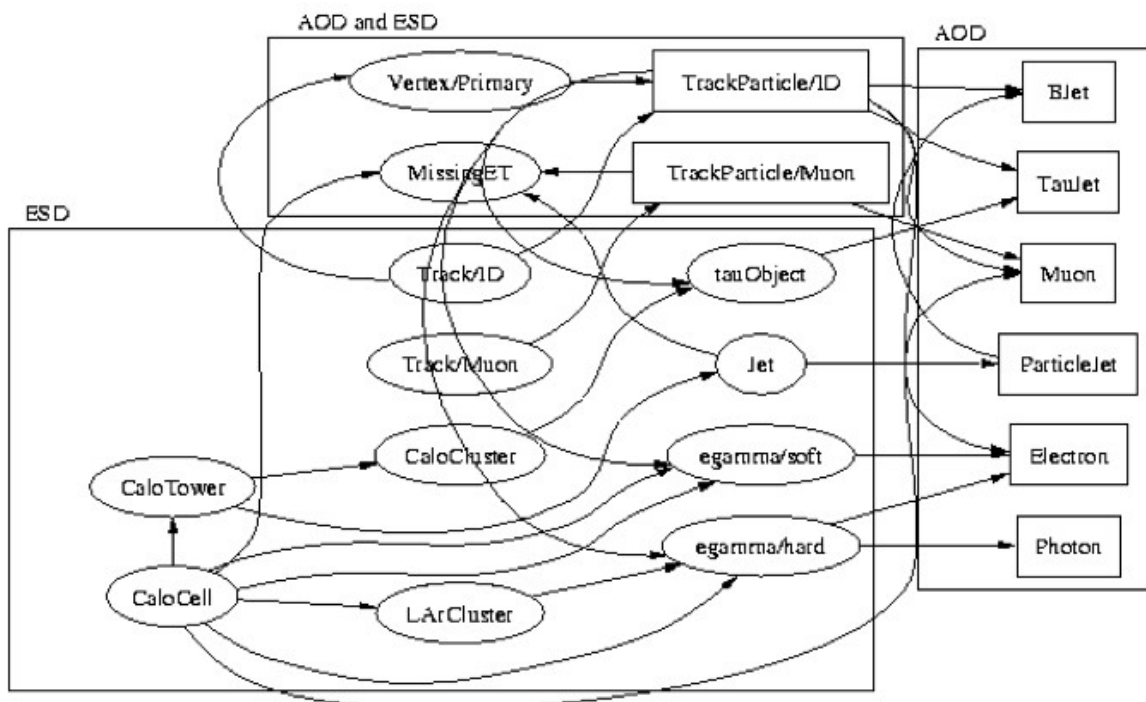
AOD and ESD

Vertex/Primary

TrackParticle/ID

MissingET

TrackParticle/Muon

AOD

BJet

TauJet

Muon

ParticleJet

Electron

Photon

ESD

Track/ID

tauObject

Track/Muon

Jet

CaloCluster

egamma/soft

CaloTower

egamma/hard

CaloCell

LArCluster